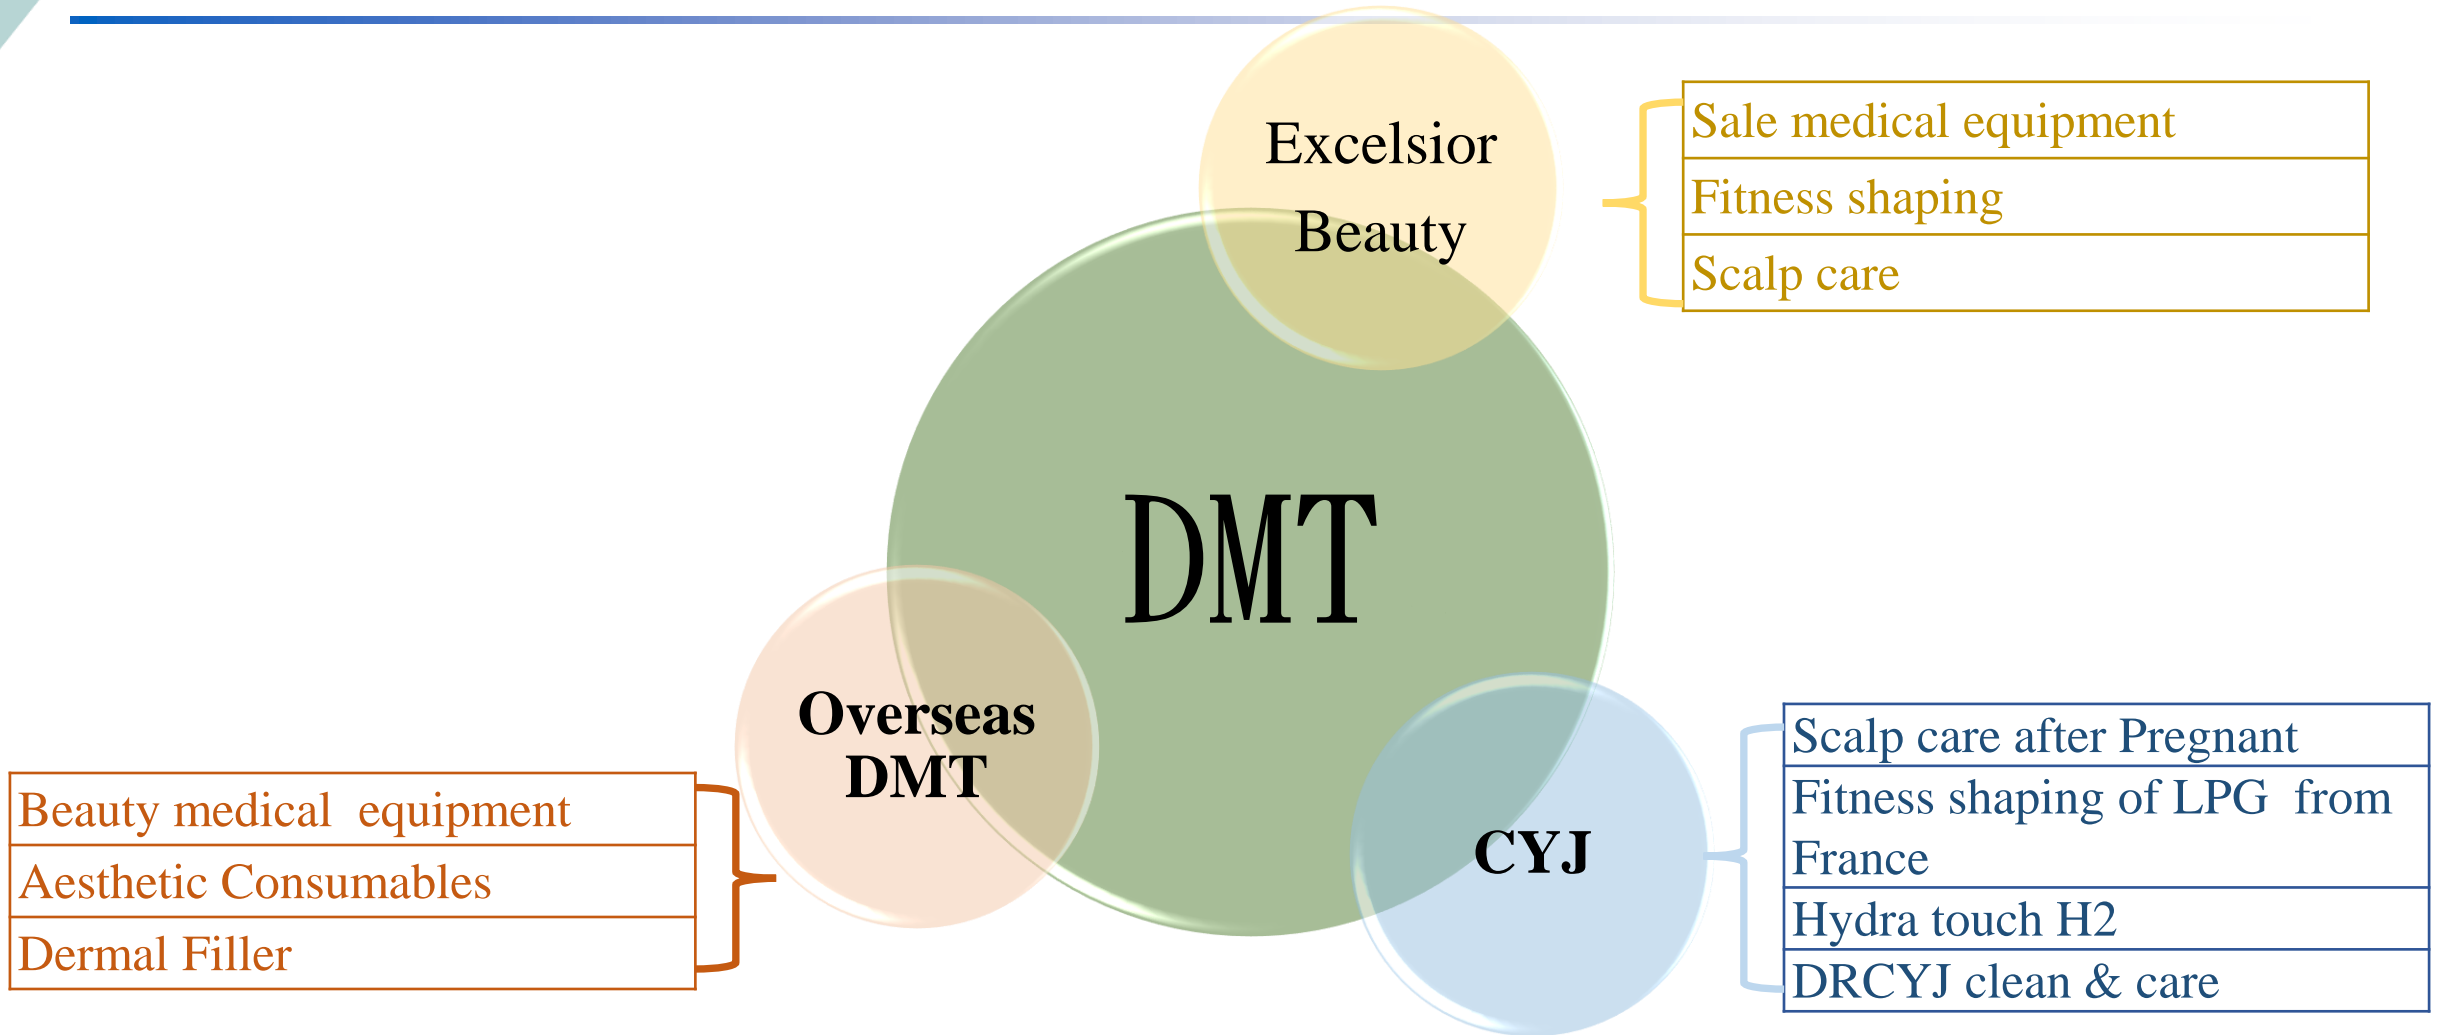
Excelsior Beauty

| Sale medical equipment |
|---|
| Fitness shaping |
| Scalp care |

DMT

Overseas DMT

| Beauty medical equipment |
|---|
| Aesthetic Consumables |
| Dermal Filler |

CYJ

| Scalp care after Pregnant |
|---|
| Fitness shaping of LPG from France |
| Hydra touch H2 |
| DRCYJ clean & care |